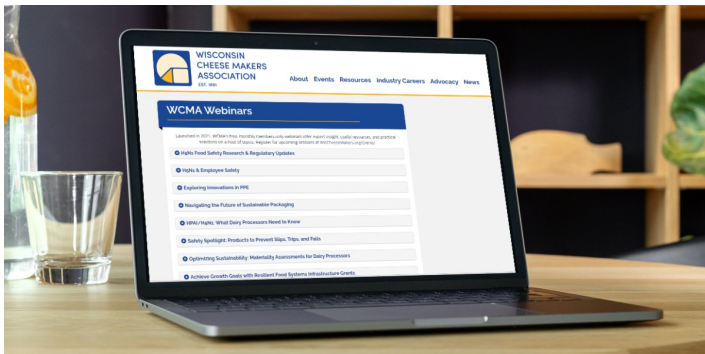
WISCONSIN CHEESE MAKERS ASSOCIATION
EST. 1891

About Events Resources Industry Careers Advocacy News

WCMA Webinars

Launched in 2021, WCMA's free, monthly, members-only webinars offer expert insight, useful resources, and practical solutions on a host of topics. Register for upcoming sessions at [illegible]

HqNs Food Safety Research & Regulatory Updates

HqNs & Employee Safety

Exploring Innovations in PPE

Navigating the Future of Sustainable Packaging

HPAI/HqNs: What Dairy Processors Need to Know

Safety Spotlight: Products to Prevent Slips, Trips, and Falls

Optimizing Sustainability: Materiality Assessments for Dairy Processors

Achieve Growth Goals with Resilient Food Systems Infrastructure Grants